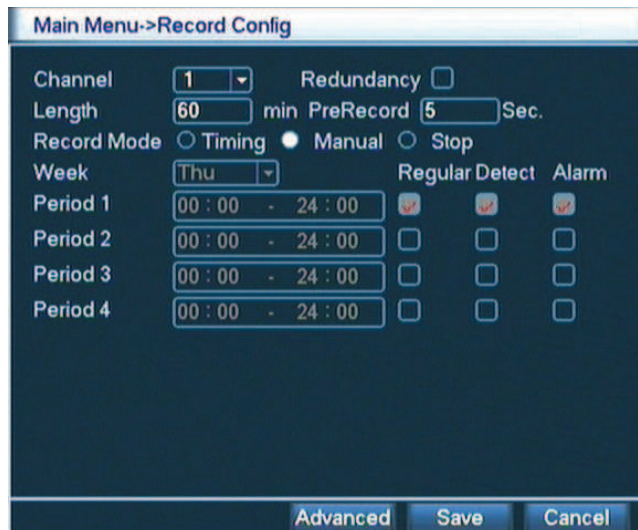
Main Menu->Record Config

Channel 1 Redundancy
Length 60 min PreRecord 5 Sec.
Record Mode Timing Manual Stop
Week Thu Regular Detect Alarm
Period 1 00 : 00 - 24 : 00
Period 2 00 : 00 - 24 : 00
Period 3 00 : 00 - 24 : 00
Period 4 00 : 00 - 24 : 00

Advanced Save Cancel